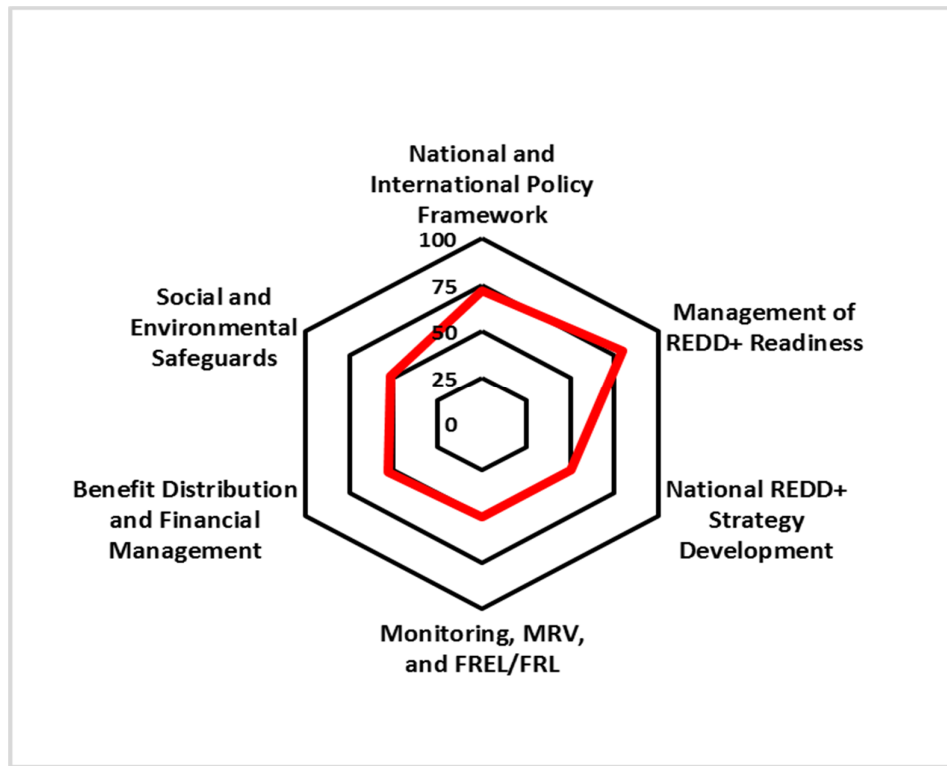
National and International Policy Framework

100

75

50

25

0

Management of REDD+ Readiness

National REDD+ Strategy Development

Monitoring, MRV, and FREL/FRL

Benefit Distribution and Financial Management

Social and Environmental Safeguards